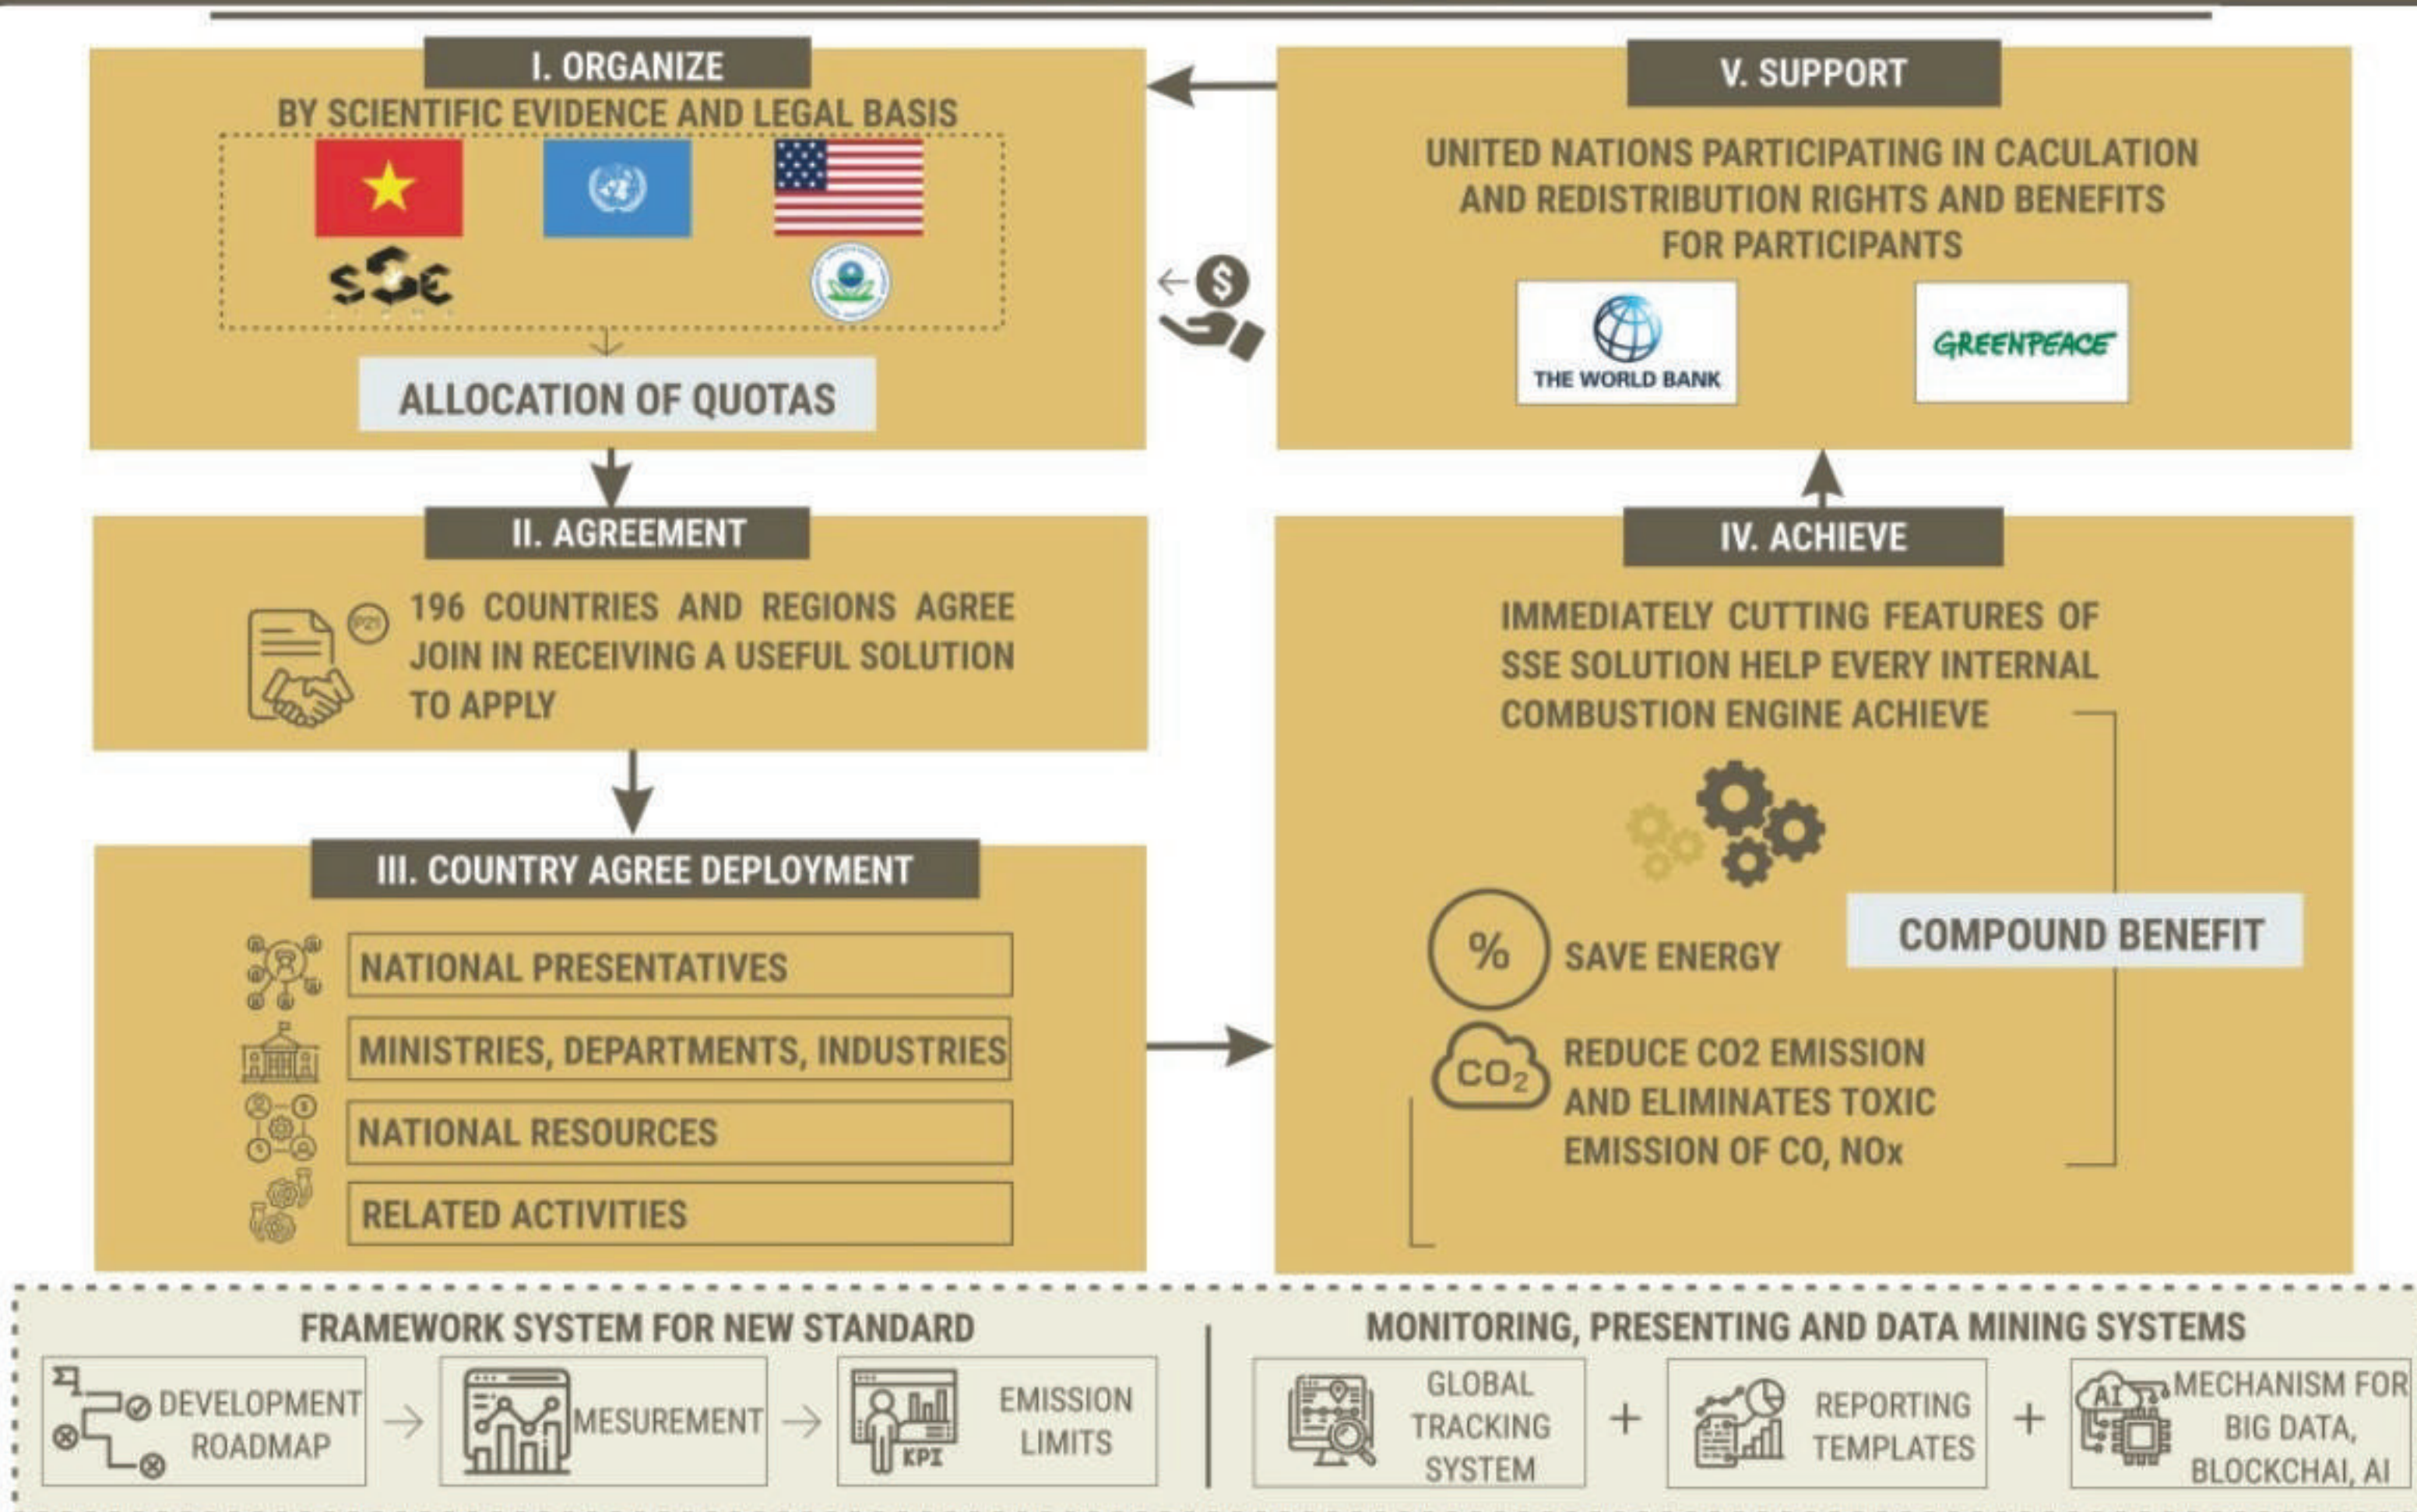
I. ORGANIZE

BY SCIENTIFIC EVIDENCE AND LEGAL BASIS

SSE

ALLOCATION OF QUOTAS

V. SUPPORT

UNITED NATIONS PARTICIPATING IN CACULATION AND REDISTRIBUTION RIGHTS AND BENEFITS FOR PARTICIPANTS

$

THE WORLD BANK

GREENPEACE

II. AGREEMENT

P21

196 COUNTRIES AND REGIONS AGREE JOIN IN RECEIVING A USEFUL SOLUTION TO APPLY

IV. ACHIEVE

IMMEDIATELY CUTTING FEATURES OF SSE SOLUTION HELP EVERY INTERNAL COMBUSTION ENGINE ACHIEVE

III. COUNTRY AGREE DEPLOYMENT

NATIONAL PRESENTATIVES

MINISTRIES, DEPARTMENTS, INDUSTRIES

NATIONAL RESOURCES

RELATED ACTIVITIES

%

SAVE ENERGY

COMPOUND BENEFIT

$CO_2$

REDUCE CO2 EMISSION AND ELIMINATES TOXIC EMISSION OF CO, NOx

FRAMEWORK SYSTEM FOR NEW STANDARD

DEVELOPMENT ROADMAP

MESUREMENT

KPI

EMISSION LIMITS

MONITORING, PRESENTING AND DATA MINING SYSTEMS

GLOBAL TRACKING SYSTEM

+

REPORTING TEMPLATES

+

AI

MECHANISM FOR BIG DATA, BLOCKCHAI, AI